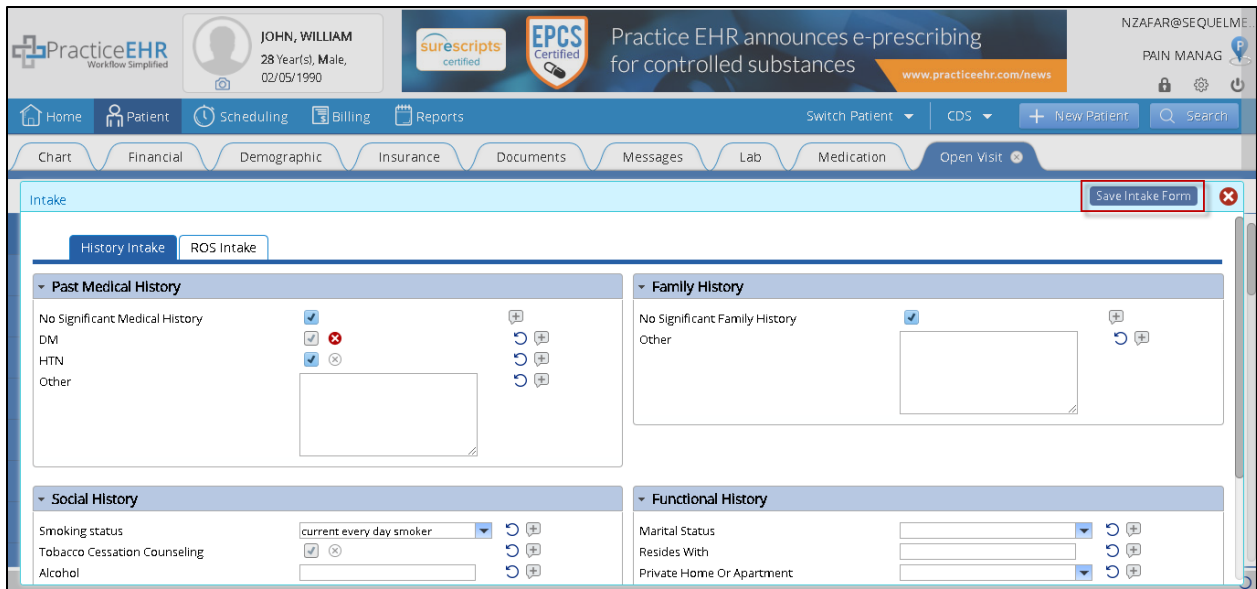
PracticeEHR
Workflow Simplified

JOHN, WILLIAM
28 Year(s), Male,
02/05/1990

surescripts certified

EPCS Certified

Practice EHR announces e-prescribing for controlled substances
www.practiceehr.com/news

NZAFAR@SEQUELME
PAIN MANAG

Home  Patient  Scheduling  Billing  Reports  Switch Patient  CDS  New Patient  Search

Chart  Financial  Demographic  Insurance  Documents  Messages  Lab  Medication  Open Visit

Intake
Save Intake Form

History Intake  ROS Intake

Past Medical History
No Significant Medical History
DM
HTN
Other

Family History
No Significant Family History
Other

Social History
Smoking status  current every day smoker
Tobacco Cessation Counseling
Alcohol

Functional History
Marital Status
Resides With
Private Home Or Apartment